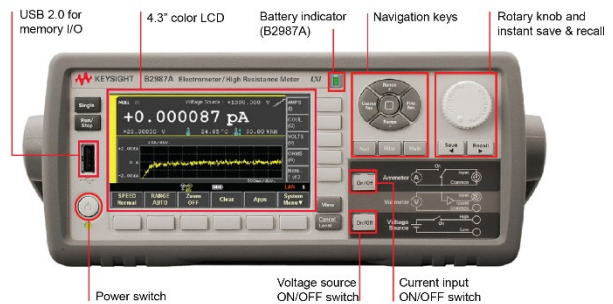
USB 2.0 for memory I/O

4.3" color LCD

Battery indicator (B2987A)

Navigation keys

Rotary knob and instant save & recall

KEYSIGHT B2987A Electrometer/High Resistance Meter

Single

Run/Stop

+0.000087 pA

SPEED Normal

RANGE AUTO

Zoom Off

Clear

Apps

System Menu

Save

Recall

Ammeter

Voltmeter

Voltage Source

ON/OFF

ON/OFF

Power switch

Voltage source ON/OFF switch

Current input ON/OFF switch